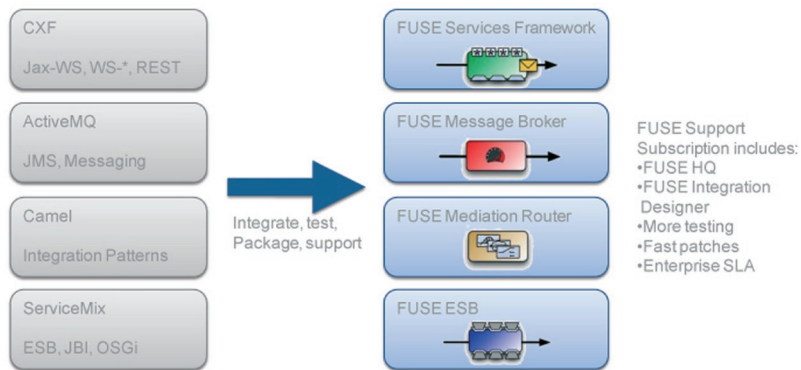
CXF

Jax-WS, WS-*, REST

ActiveMQ

JMS, Messaging

Camel

Integration Patterns

ServiceMix

ESB, JBI, OSGi

Integrate, test, Package, support

FUSE Services Framework

FUSE Message Broker

FUSE Mediation Router

FUSE ESB

FUSE Support Subscription includes:
•FUSE HQ
•FUSE Integration Designer
•More testing
•Fast patches
•Enterprise SLA